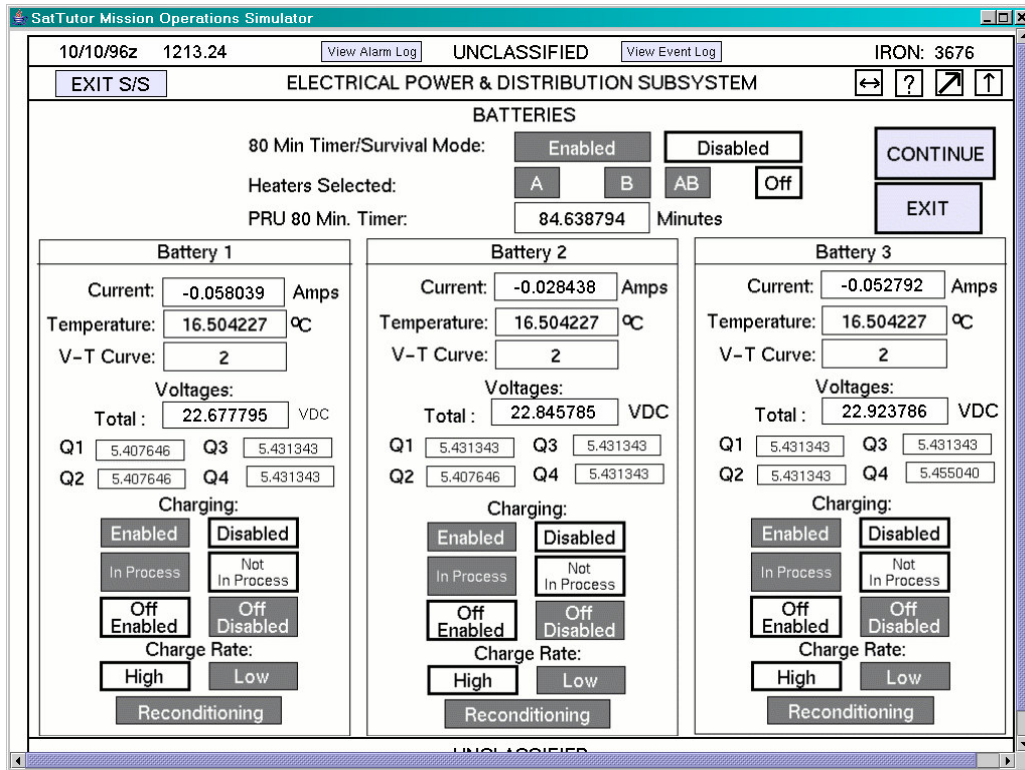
SatTutor Mission Operations Simulator

10/10/96z 1213.24 View Alarm Log UNCLASSIFIED View Event Log IRON: 3676

EXIT S/S ELECTRICAL POWER & DISTRIBUTION SUBSYSTEM ↔ ? ↗ ↑

BATTERIES

80 Min Timer/Survival Mode: Enabled Disabled

Heaters Selected: A B AB Off

PRU 80 Min. Timer: 84.638794 Minutes

CONTINUE

EXIT

Battery 1

Current: -0.058039 Amps

Temperature: 16.504227 ºC

V-T Curve: 2

Voltages:

Total : 22.677795 VDC

Q1 5.407646 Q3 5.431343

Q2 5.407646 Q4 5.431343

Charging:

Enabled Disabled

In Process Not In Process

Off Enabled Off Disabled

Charge Rate:

High Low

Reconditioning

Battery 2

Current: -0.028438 Amps

Temperature: 16.504227 ºC

V-T Curve: 2

Voltages:

Total : 22.845785 VDC

Q1 5.431343 Q3 5.431343

Q2 5.407646 Q4 5.431343

Charging:

Enabled Disabled

In Process Not In Process

Off Enabled Off Disabled

Charge Rate:

High Low

Reconditioning

Battery 3

Current: -0.052792 Amps

Temperature: 16.504227 ºC

V-T Curve: 2

Voltages:

Total : 22.923786 VDC

Q1 5.431343 Q3 5.431343

Q2 5.431343 Q4 5.455040

Charging:

Enabled Disabled

In Process Not In Process

Off Enabled Off Disabled

Charge Rate:

High Low

Reconditioning

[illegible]